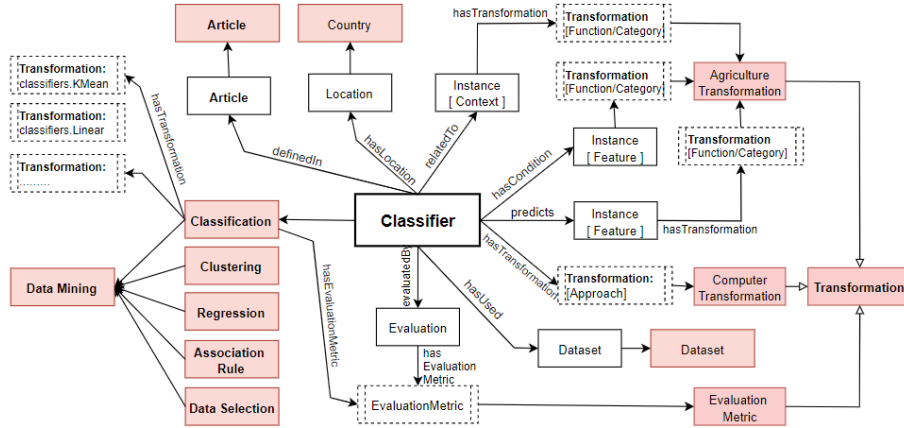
Article

Country

hasTransformation

Transformation: [Function/Category]

Transformation: classifiers.KMean

Transformation: classifiers.Linear

Transformation: ........

hasTransformation

Article

Location

Instance [ Context ]

Transformation: [Function/Category]

Agriculture Transformation

Transformation: [Function/Category]

definedIn

hasLocation

relatedTo

hasCondition

Instance [ Feature ]

Classification

Classifier

predicts

Instance [ Feature ]

hasTransformation

Clustering

hasEvaluationMetric

evaluatedBy

hasTransformation

Data Mining

Regression

hasUsed

Transformation: [Approach]

Computer Transformation

Transformation

Association Rule

Evaluation

has Evaluation Metric

Dataset

Dataset

Data Selection

EvaluationMetric

Evaluation Metric